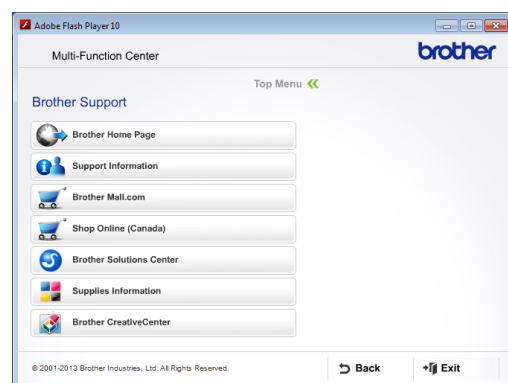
Adobe Flash Player 10

Multi-Function Center

brother

Top Menu

Brother Support

Brother Home Page

Support Information

Brother Mall.com

Shop Online (Canada)

Brother Solutions Center

Supplies Information

Brother CreativeCenter

© 2001-2013 Brother Industries, Ltd. All Rights Reserved.

Back

Exit